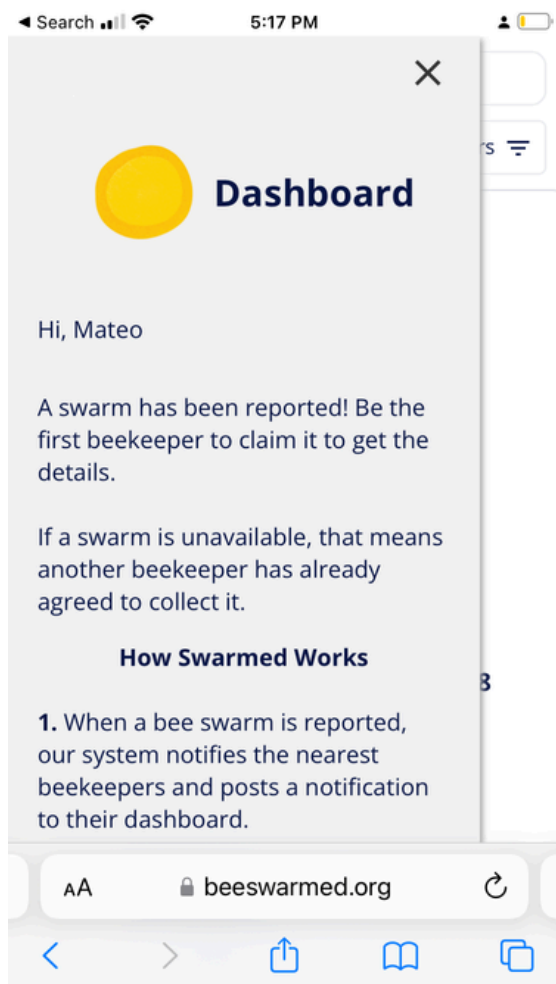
◀ Search 5:17 PM

×

rs

Dashboard

Hi, Mateo

A swarm has been reported! Be the first beekeeper to claim it to get the details.

If a swarm is unavailable, that means another beekeeper has already agreed to collect it.

How Swarmed Works

B

1. When a bee swarm is reported, our system notifies the nearest beekeepers and posts a notification to their dashboard.

AA beeswarmed.org